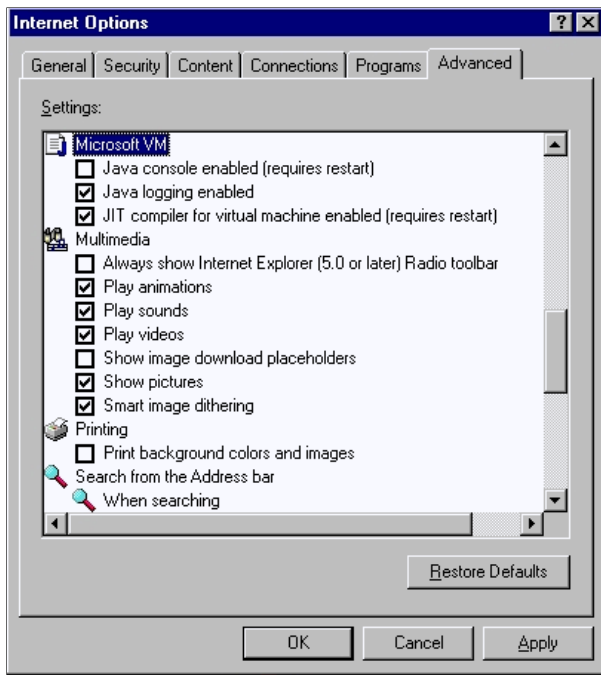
Internet Options

? X

General | Security | Content | Connections | Programs | Advanced

Settings:

Microsoft VM
☐ Java console enabled (requires restart)
☑ Java logging enabled
☑ JIT compiler for virtual machine enabled (requires restart)
Multimedia
☐ Always show Internet Explorer (5.0 or later) Radio toolbar
☑ Play animations
☑ Play sounds
☑ Play videos
☐ Show image download placeholders
☑ Show pictures
☑ Smart image dithering
Printing
☐ Print background colors and images
Search from the Address bar
When searching

Restore Defaults

OK | Cancel | Apply